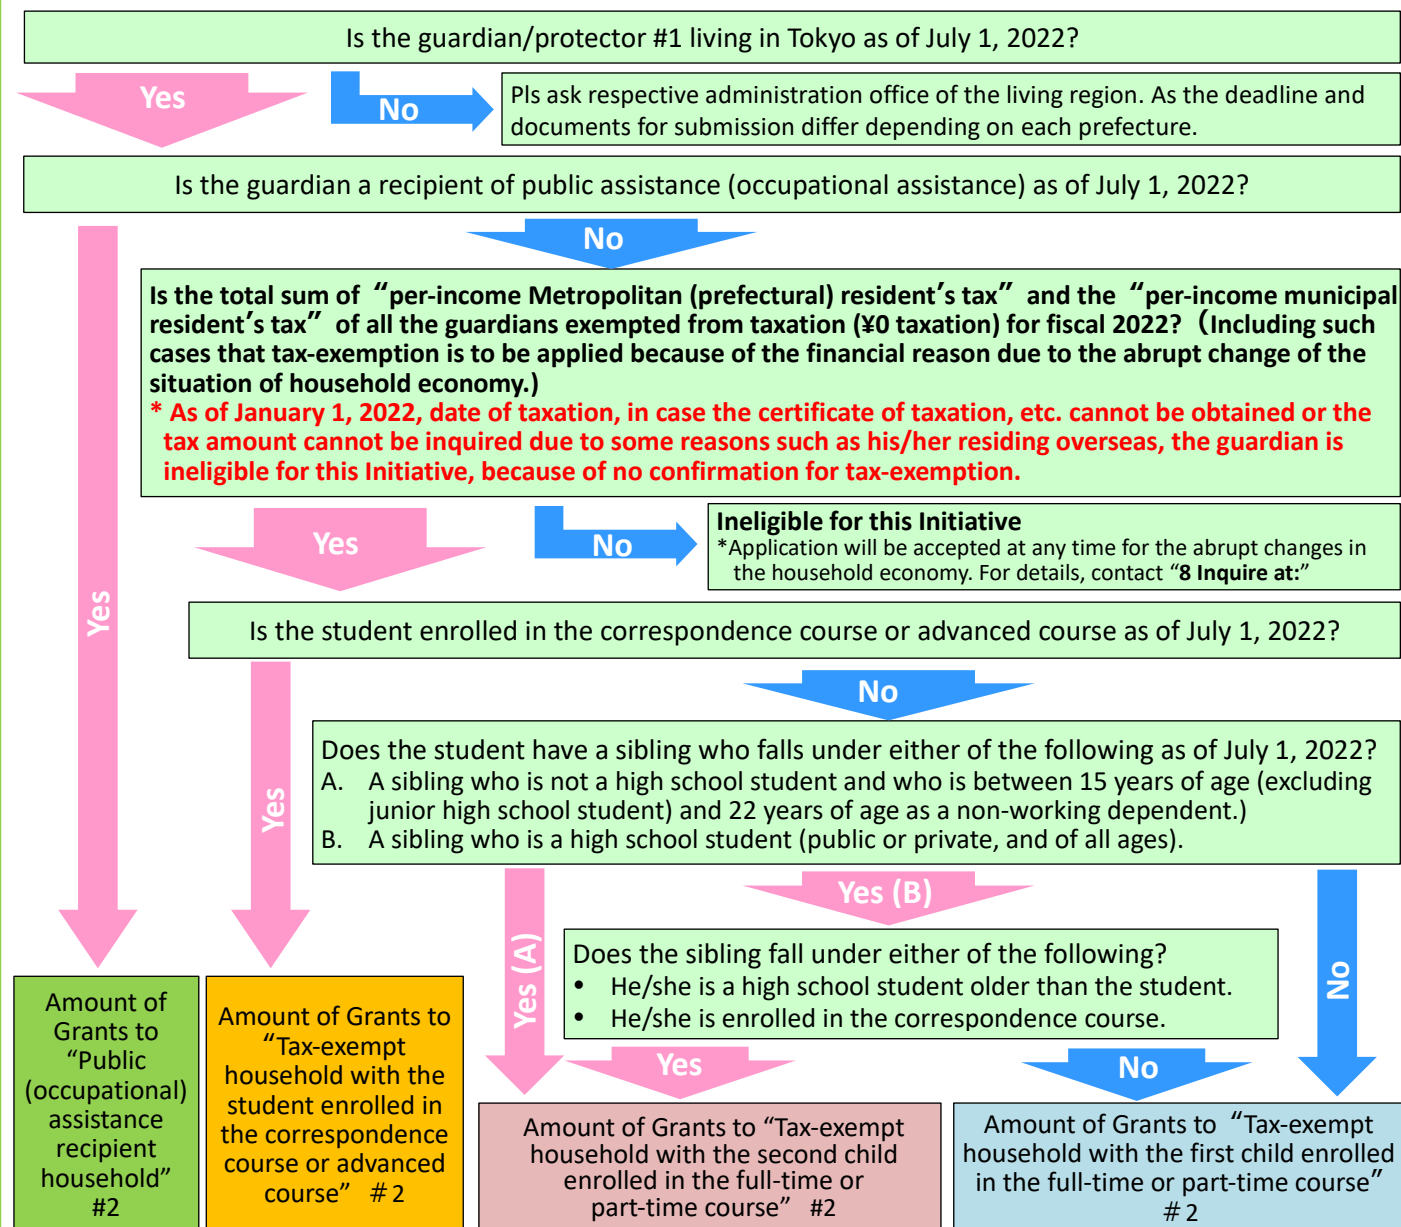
Is the guardian/protector #1 living in Tokyo as of July 1, 2022?

Yes

No

Pls ask respective administration office of the living region. As the deadline and documents for submission differ depending on each prefecture.

Is the guardian a recipient of public assistance (occupational assistance) as of July 1, 2022?

No

Is the total sum of "per-income Metropolitan (prefectural) resident's tax" and the "per-income municipal resident's tax" of all the guardians exempted from taxation (¥0 taxation) for fiscal 2022? (Including such cases that tax-exemption is to be applied because of the financial reason due to the abrupt change of the situation of household economy.)
* As of January 1, 2022, date of taxation, in case the certificate of taxation, etc. cannot be obtained or the tax amount cannot be inquired due to some reasons such as his/her residing overseas, the guardian is ineligible for this Initiative, because of no confirmation for tax-exemption.

Yes

No

Ineligible for this Initiative
*Application will be accepted at any time for the abrupt changes in the household economy. For details, contact "8 Inquire at:"

Yes

Is the student enrolled in the correspondence course or advanced course as of July 1, 2022?

No

Yes

Does the student have a sibling who falls under either of the following as of July 1, 2022?
A. A sibling who is not a high school student and who is between 15 years of age (excluding junior high school student) and 22 years of age as a non-working dependent.)
B. A sibling who is a high school student (public or private, and of all ages).

Yes (A)

Yes (B)

No

Does the sibling fall under either of the following?
• He/she is a high school student older than the student.
• He/she is enrolled in the correspondence course.

Yes

No

Amount of Grants to "Public (occupational) assistance recipient household" #2

Amount of Grants to "Tax-exempt household with the student enrolled in the correspondence course or advanced course" #2

Amount of Grants to "Tax-exempt household with the second child enrolled in the full-time or part-time course" #2

Amount of Grants to "Tax-exempt household with the first child enrolled in the full-time or part-time course" #2